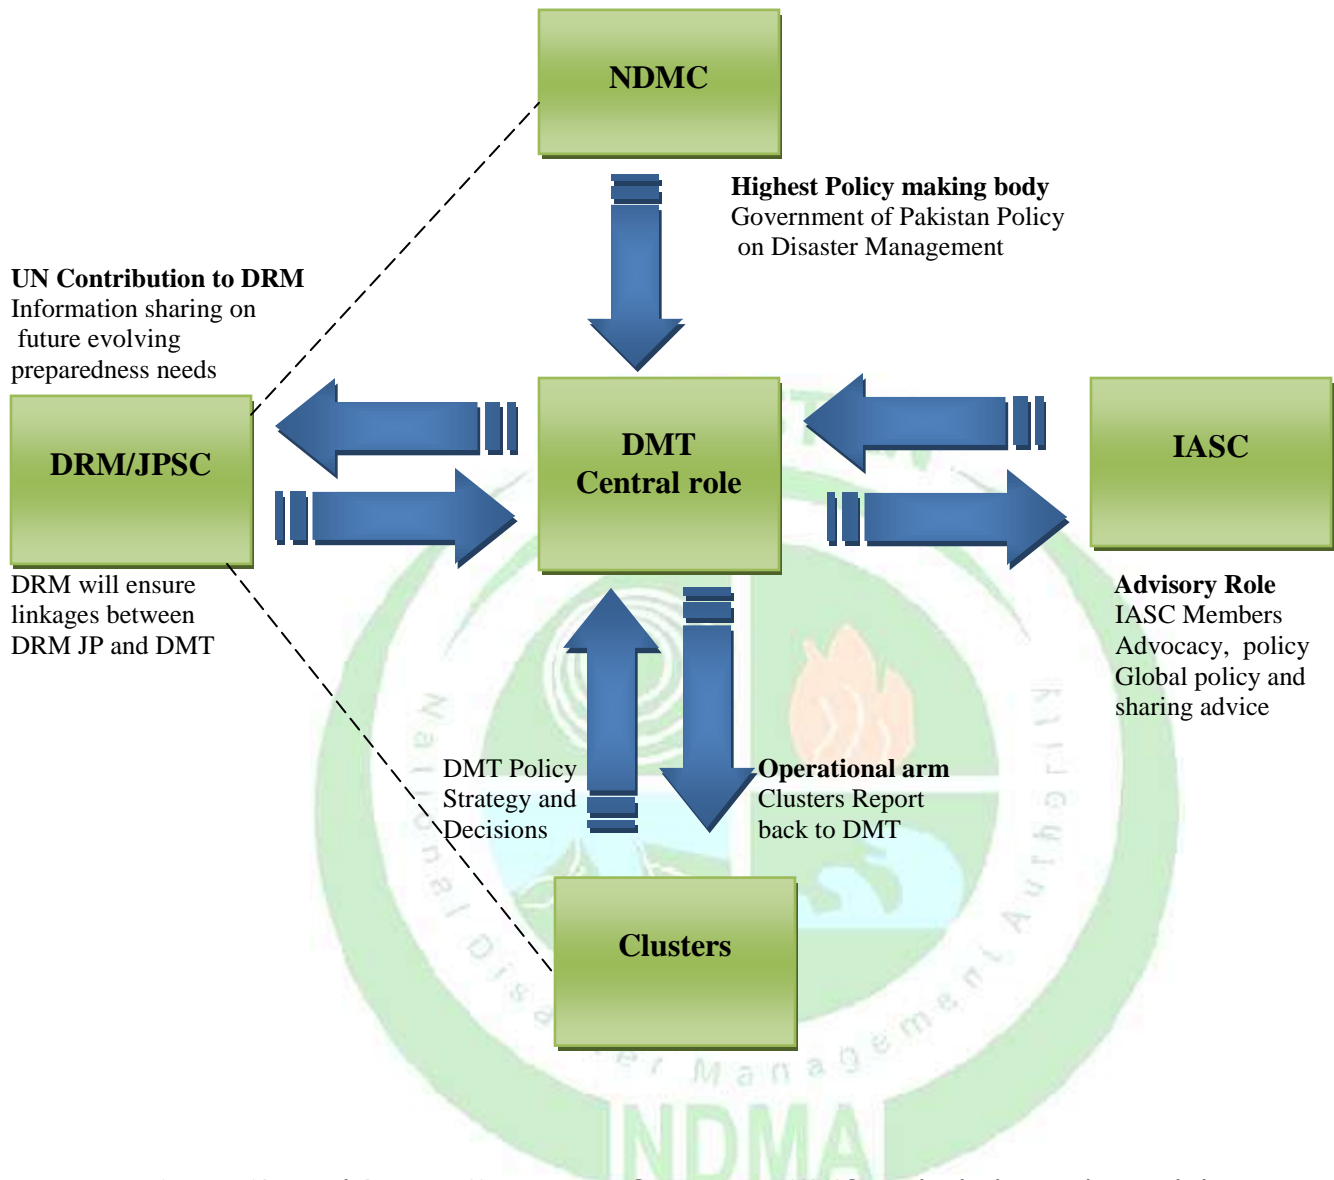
NDMC

Highest Policy making body
Government of Pakistan Policy on Disaster Management

UN Contribution to DRM
Information sharing on future evolving preparedness needs

DRM/JPSC

DMT
Central role

IASC

DRM will ensure linkages between DRM JP and DMT

Advisory Role
IASC Members
Advocacy, policy
Global policy and sharing advice

DMT Policy Strategy and Decisions

Operational arm
Clusters Report back to DMT

Clusters

National Disaster Management Authority
NDMA